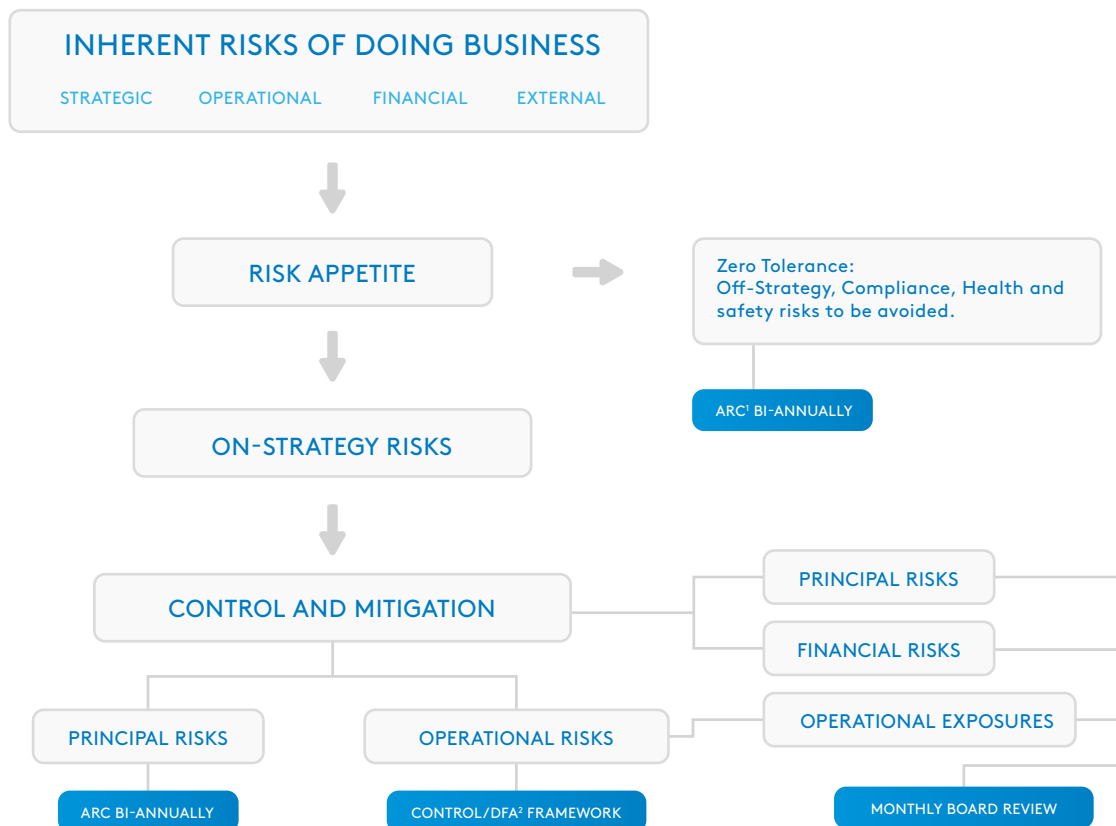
INHERENT RISKS OF DOING BUSINESS

STRATEGIC OPERATIONAL FINANCIAL EXTERNAL

RISK APPETITE

Zero Tolerance:
Off-Strategy, Compliance, Health and safety risks to be avoided.

ARC$^1$ BI-ANNUALLY

ON-STRATEGY RISKS

CONTROL AND MITIGATION

PRINCIPAL RISKS

FINANCIAL RISKS

PRINCIPAL RISKS

OPERATIONAL RISKS

OPERATIONAL EXPOSURES

ARC BI-ANNUALLY

CONTROL/DFA$^2$ FRAMEWORK

MONTHLY BOARD REVIEW